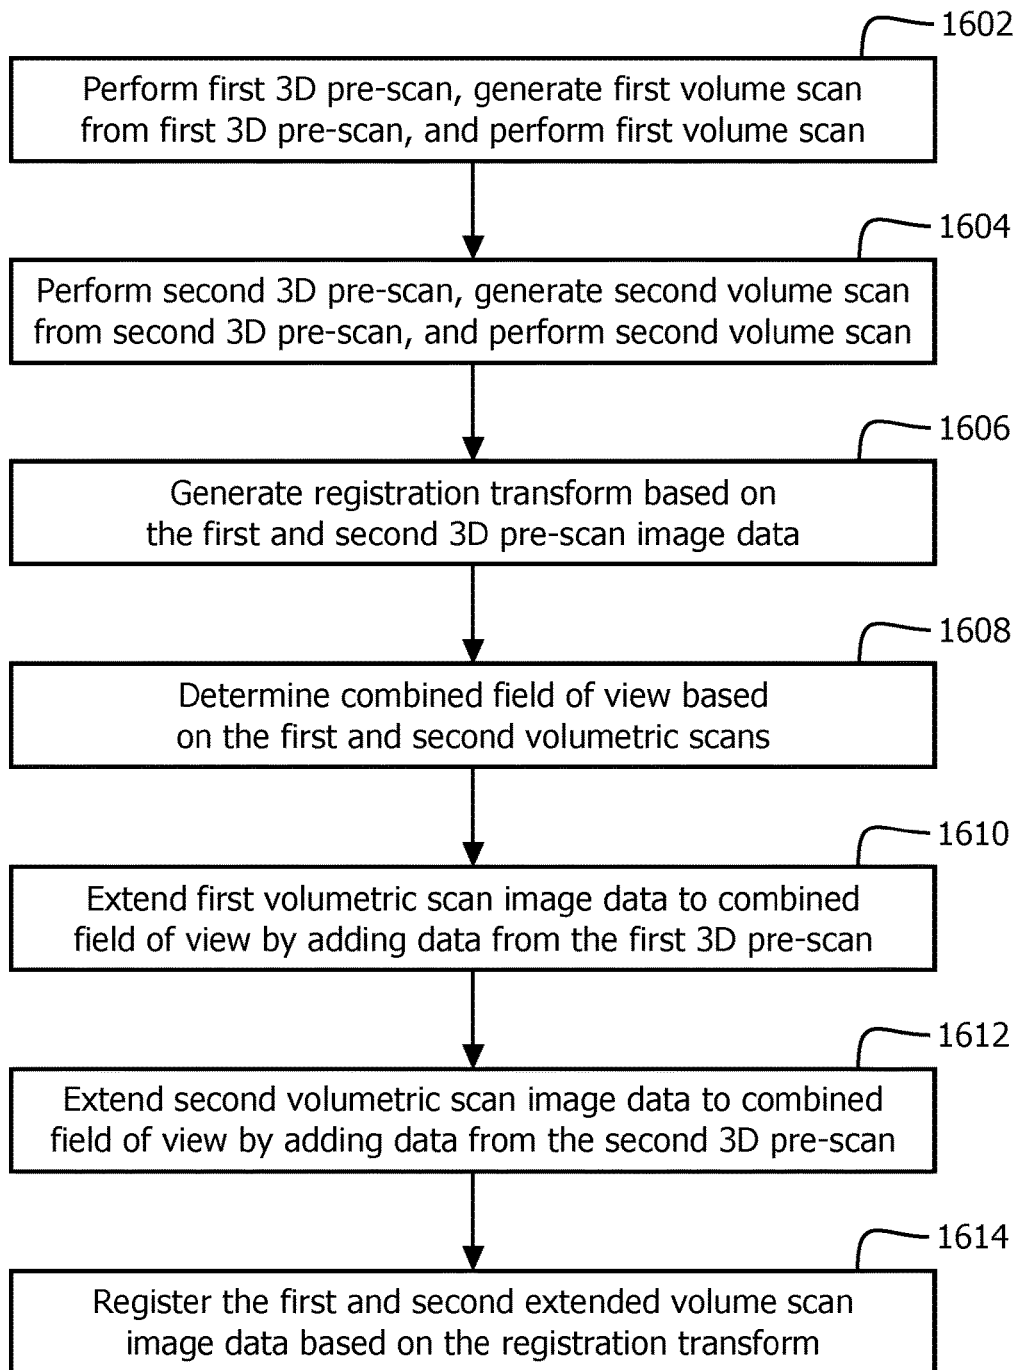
1602

Perform first 3D pre-scan, generate first volume scan from first 3D pre-scan, and perform first volume scan

1604

Perform second 3D pre-scan, generate second volume scan from second 3D pre-scan, and perform second volume scan

1606

Generate registration transform based on the first and second 3D pre-scan image data

1608

Determine combined field of view based on the first and second volumetric scans

1610

Extend first volumetric scan image data to combined field of view by adding data from the first 3D pre-scan

1612

Extend second volumetric scan image data to combined field of view by adding data from the second 3D pre-scan

1614

Register the first and second extended volume scan image data based on the registration transform